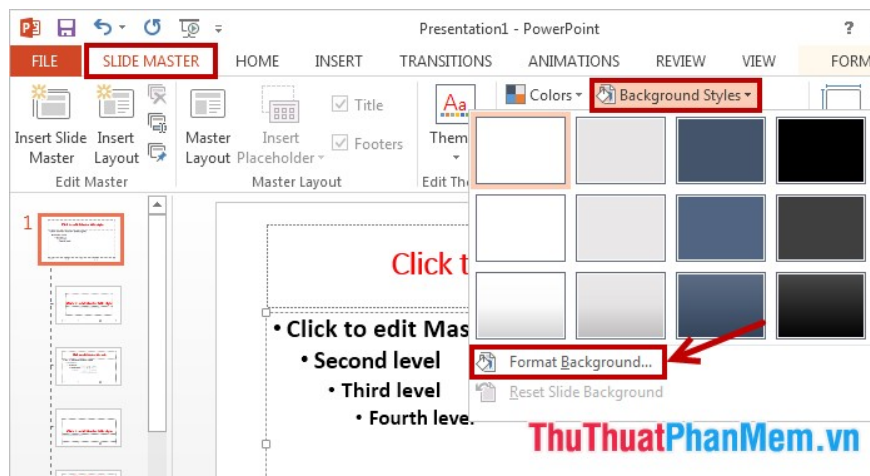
Presentation1 - PowerPoint

?

FILE

SLIDE MASTER

HOME

INSERT

TRANSITIONS

ANIMATIONS

REVIEW

VIEW

FORM

Insert Slide Master

Insert Layout

Edit Master

Master Layout

Insert Placeholder

Title

Footers

Master Layout

Them

Edit The

Colors

Background Styles

1

Click t

• Click to edit Mas

• Second level

• Third level

• Fourth leve.

Format Background...

Reset Slide Background

ThuThuatPhanMem.vn